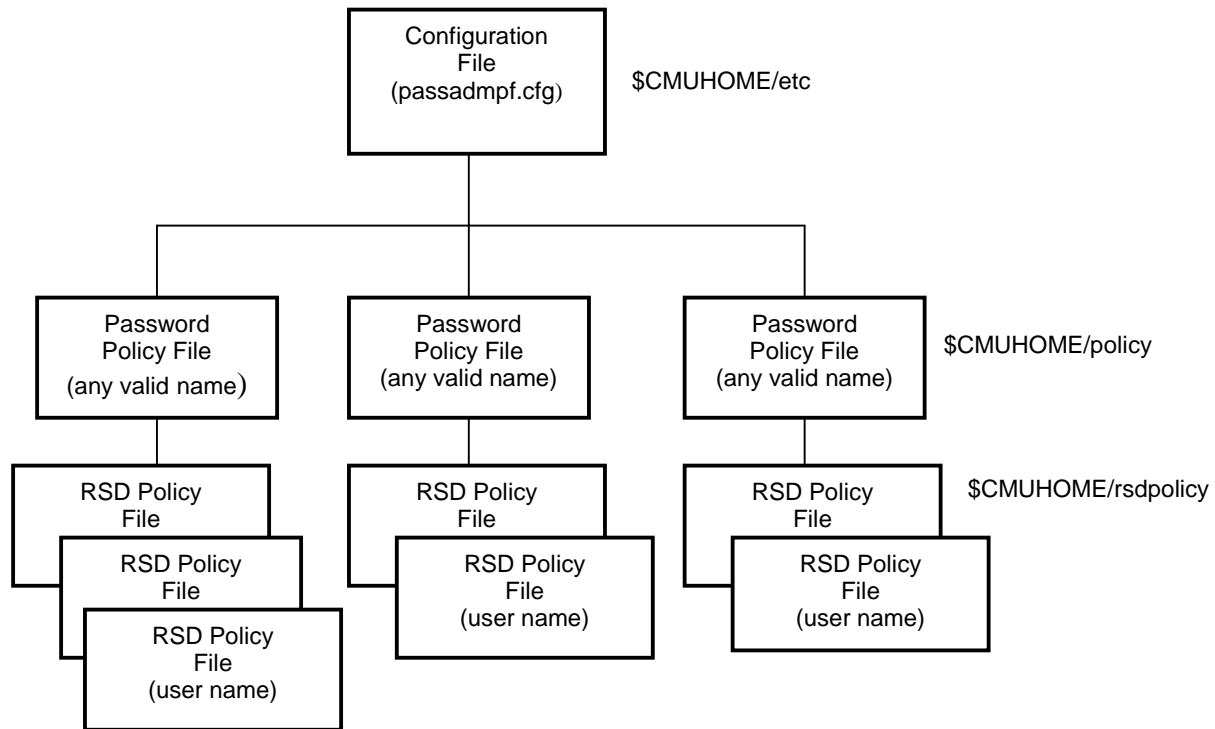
Configuration File (passadmpf.cfg)

$CMUHOME/etc

Password Policy File (any valid name)

Password Policy File (any valid name)

Password Policy File (any valid name)

$CMUHOME/policy

RSD Policy File

RSD Policy File

RSD Policy File (user name)

RSD Policy File

RSD Policy File (user name)

RSD Policy File

RSD Policy File (user name)

$CMUHOME/rsdpolicy